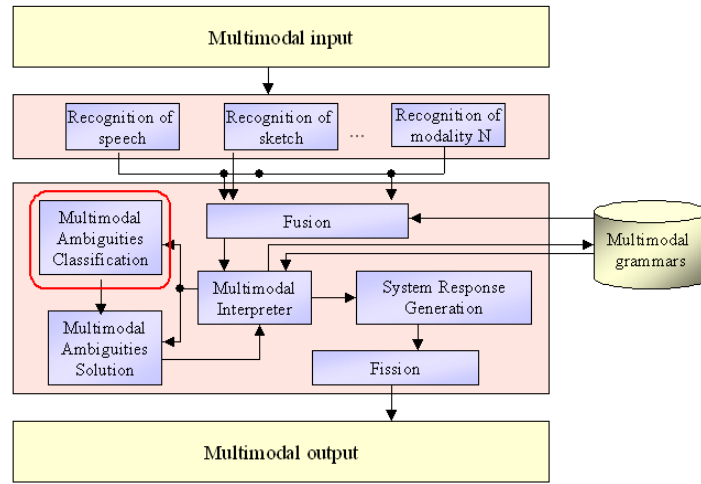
Multimodal input

Recognition of speech

Recognition of sketch

...

Recognition of modality N

Multimodal Ambiguities Classification

Fusion

Multimodal grammars

Multimodal Interpreter

System Response Generation

Multimodal Ambiguities Solution

Fission

Multimodal output